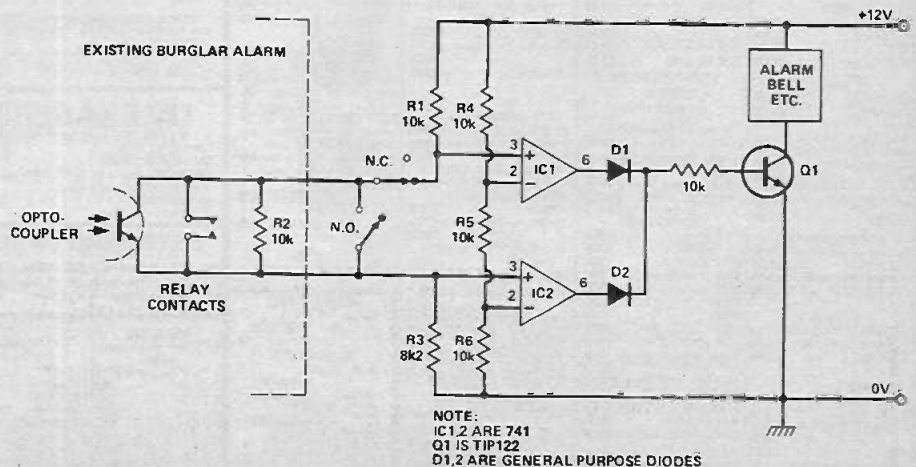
EXISTING BURGLAR ALARM

+12V

ALARM BELL ETC.

R1 10k

R4 10k

3

2

IC1

6

D1

10k

Q1

N.C.

OPTO-COUPLER

R2 10k

N.O.

R5 10k

RELAY CONTACTS

3

2

IC2

6

D2

R3 8k2

R6 10k

0V

NOTE:
IC1,2 ARE 741
Q1 IS TIP122
D1,2 ARE GENERAL PURPOSE DIODES